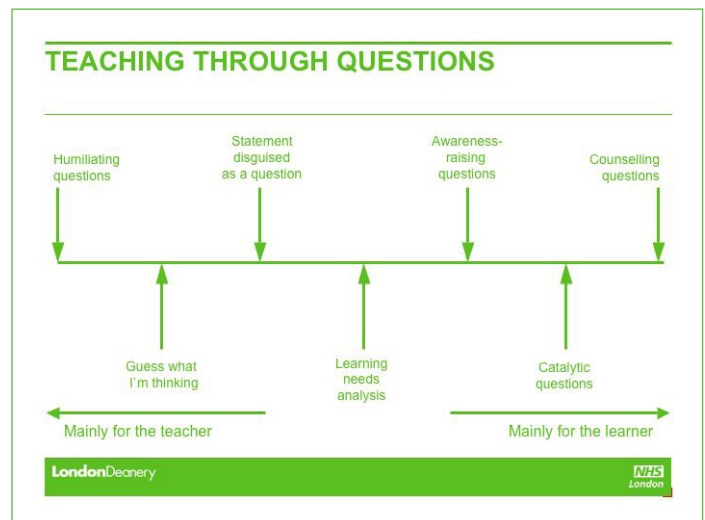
TEACHING THROUGH QUESTIONS

Humiliating questions

Statement disguised as a question

Awareness-raising questions

Counselling questions

Guess what I'm thinking

Learning needs analysis

Catalytic questions

Mainly for the teacher

Mainly for the learner

LondonDeanery

NHS London